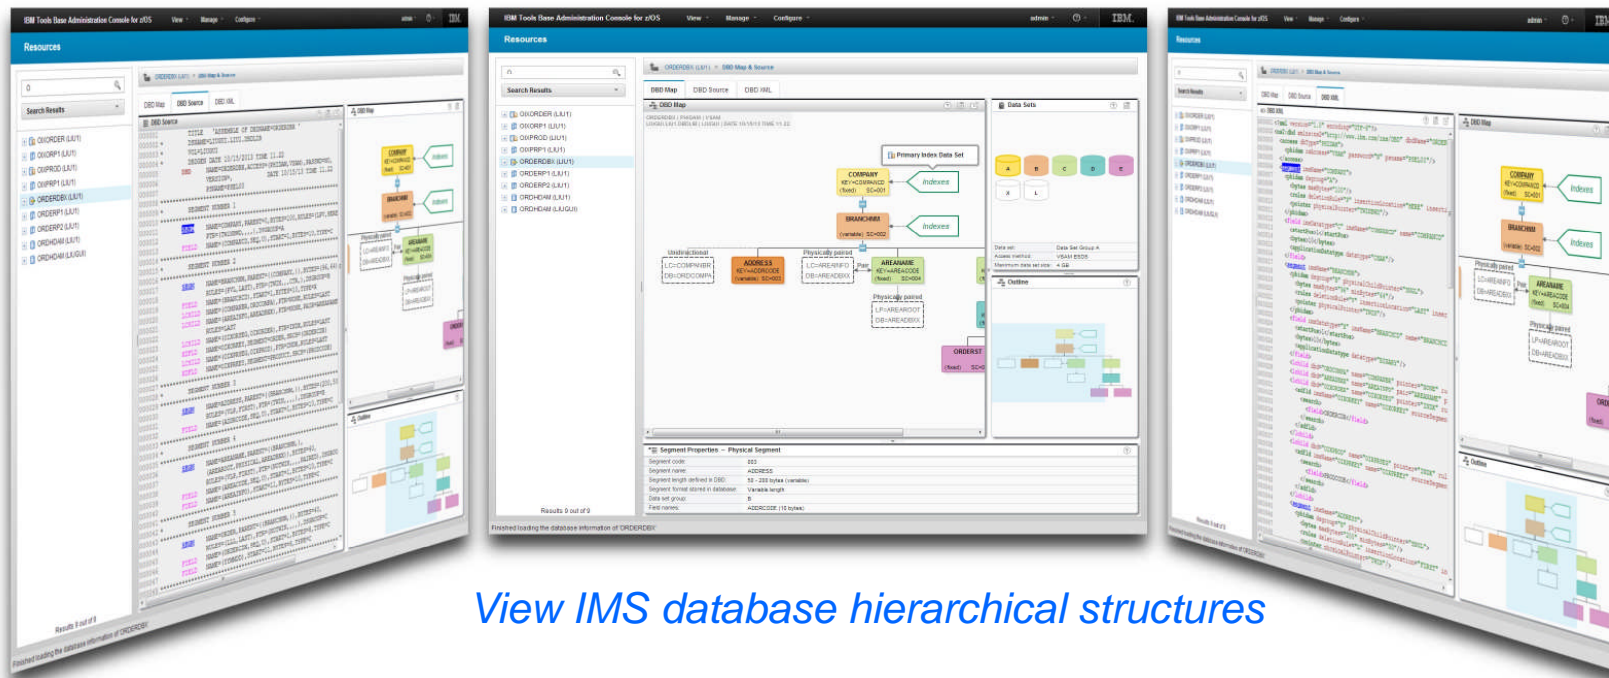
IBM Tools Base Administration Console for z/OS View Manage Configure admin IBM

Resources

Search Results

OIXORDER (LIU1)
OIXORP1 (LIU1)
OIXPROD (LIU1)
OIXPRP1 (LIU1)
ORDERDBX (LIU1)
ORDERP1 (LIU1)
ORDERP2 (LIU1)
ORDHDAM (LIU1)
ORDHDAM (LIUGU)

Results 0 out of 9

Finished loading the database information of ORDERDBX

ORDERDBX (LIU1) > DBD Map & Source

DBD Map DBD Source DBD XML

DBD Map

ORDERDBX | PHIDAM | VSAM
LOGGED LIU1 DBDLIB | LIU1DD | DATE 10/15/13 TIME 11.22

Primary Index Data Set

COMPANY
KEY=COMPANID
(fixed) SC=001

Indexes

BRANCHNM
(variable) SC=002

Indexes

Unidirectional
LC=COMPNYBR
DB=ORDCOMPA

ADDRESS
KEY=ADDRCODE
(variable) SC=003

Physically paired
LC=AREAINFO
DB=AREADBX

Pair

AREANAME
KEY=AREACODE
(fixed) SC=004

Physically paired
LP=AREAROOT
DB=AREADBX

ORDERST
(fixed) SC=0

Data Sets

A B C D E
X L

Data set: Data Set Group A
Access method: VSAM ESDS
Maximum data set size: 4 GB

Outline

Segment Properties - Physical Segment

Segment code: 003
Segment name: ADDRESS
Segment length defined in DBD: 50 - 200 bytes (variable)
Segment format stored in database: Variable length
Data set group: B
Field names: ADDRCODE (10 bytes)

View IMS database hierarchical structures